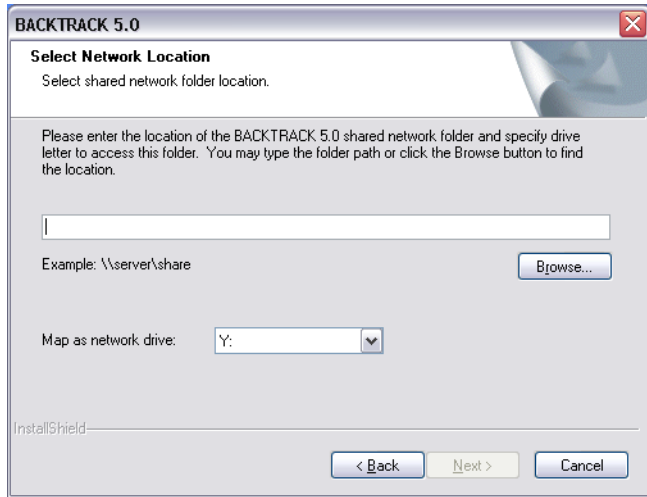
BACKTRACK 5.0

Select Network Location

Select shared network folder location.

Please enter the location of the BACKTRACK 5.0 shared network folder and specify drive letter to access this folder. You may type the folder path or click the Browse button to find the location.

Example: \\server\share

Browse...

Map as network drive:

Y:

InstallShield

< Back

Next >

Cancel